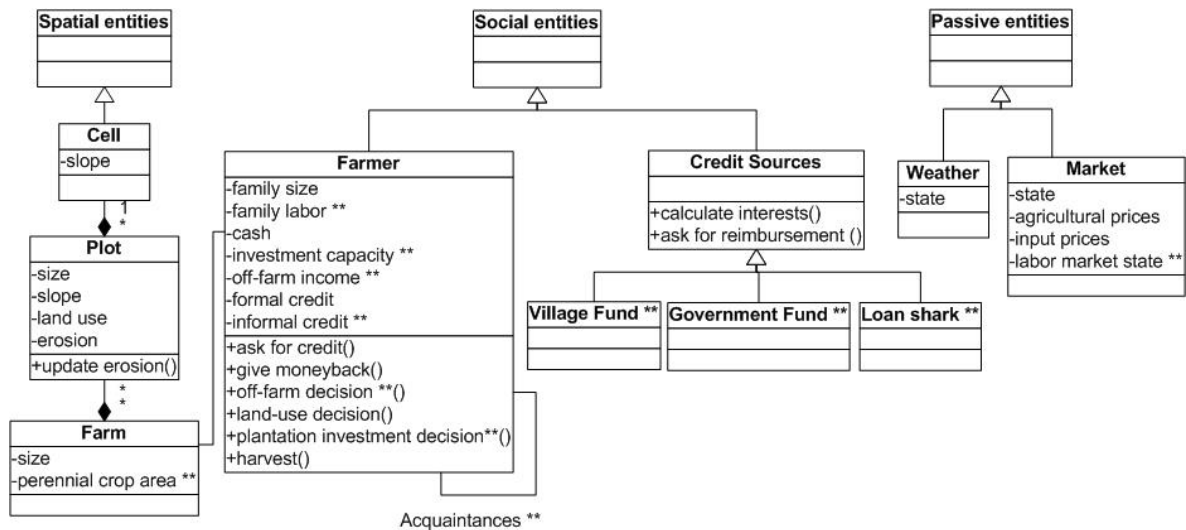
Spatial entities

Cell
-slope

1
*

Plot
-size
-slope
-land use
-erosion
+update erosion()

*
*

Farm
-size
-perennial crop area **

Social entities

Farmer
-family size
-family labor **
-cash
-investment capacity **
-off-farm income **
-formal credit
-informal credit **
+ask for credit()
+give moneyback()
+off-farm decision **()
+land-use decision()
+plantation investment decision**()
+harvest()

Acquaintances **

Credit Sources
+calculate interests()
+ask for reimbursement ()

Village Fund **

Government Fund **

Loan shark **

Passive entities

Weather
-state

Market
-state
-agricultural prices
-input prices
-labor market state **